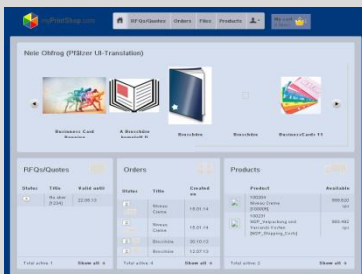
myPrintShop.com

RFQs/Quotes Orders Files Products

Neie Olfrog (Pfälzer UI-Translation)

Business Card Premium

A Broschüre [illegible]

Broschüre

Broschüre

BusinessCards 11

RFQs/Quotes

| Status | Title | Valid until |
|---|---|---|
| | No date (1234) | 22.08.13 |

Total active 1 Show all

Orders

| Status | Title | Created on |
|---|---|---|
| | Messe Cleme | 19.01.14 |
| | Messe Cleme | 19.01.14 |
| | Broschüre | 30.10.13 |
| | Broschüre | 12.07.13 |

Total active 4 Show all

Products

| Product | Available |
|---|---|
| 100204 Messe Cleme [100000] | 999.632 pcs |
| 100231 WBP_Verpackung und Versands Po-Bei [WBP_Shipping_Cost] | 999.402 pcs |

Total active 2 Show all